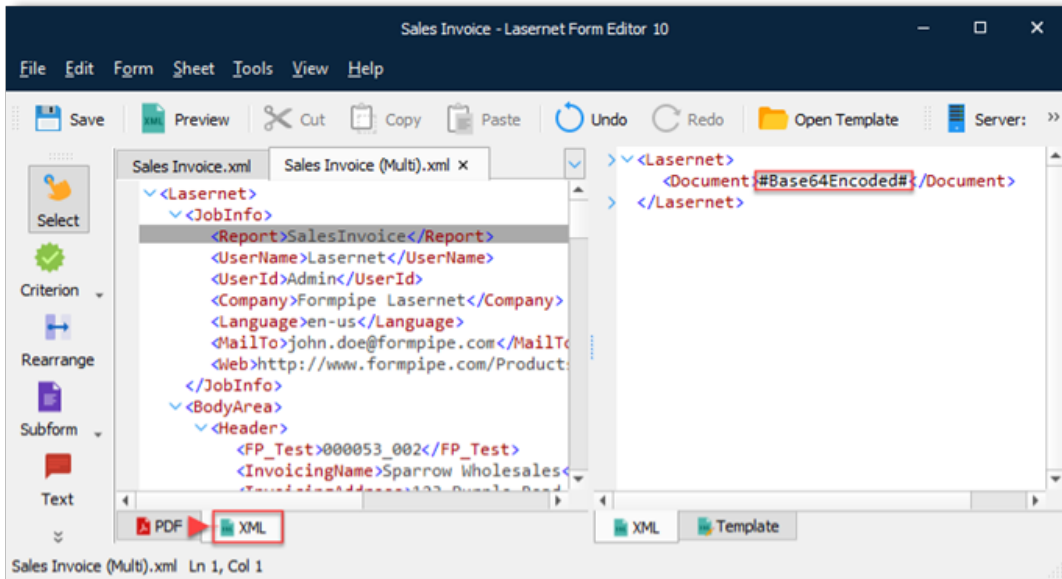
Sales Invoice - Lasernet Form Editor 10

File Edit Form Sheet Tools View Help

Save Preview Cut Copy Paste Undo Redo Open Template Server:

Select
Criterion
Rearrange
Subform
Text

Sales Invoice.xml Sales Invoice (Multi).xml ×

<Lasernet>
<JobInfo>
<Report>SalesInvoice</Report>
<UserName>Lasernet</UserName>
<UserId>Admin</UserId>
<Company>Formpipe Lasernet</Company>
<Language>en-us</Language>
<MailTo>john.doe@formpipe.com</MailTo
<Web>http://www.formpipe.com/Products
</JobInfo>
<BodyArea>
<Header>
<FP_Test>000053_002</FP_Test>
<InvoicingName>Sparrow Wholesales<
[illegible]

PDF XML

<Lasernet>
<Document>#Base64Encoded#</Document>
</Lasernet>

XML Template

Sales Invoice (Multi).xml Ln 1, Col 1